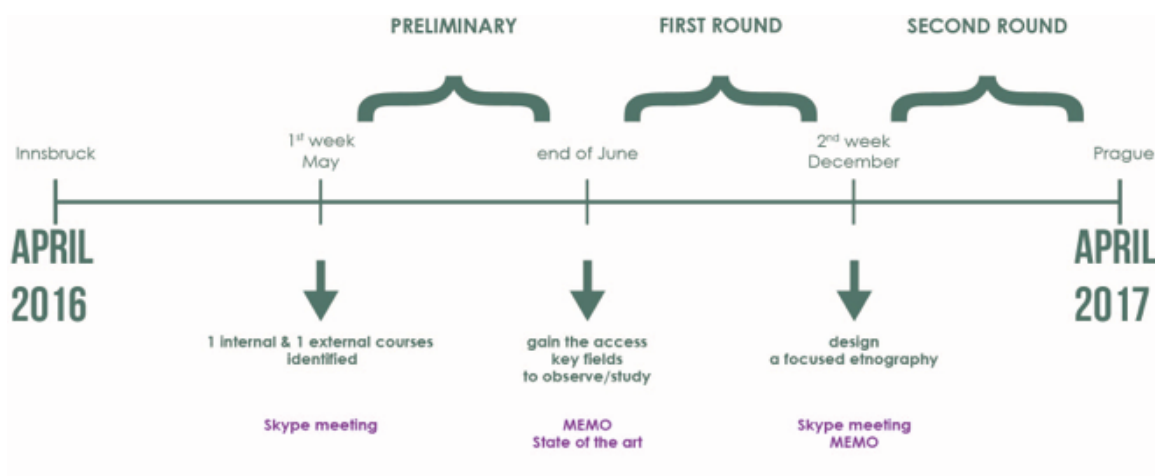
PRELIMINARY

FIRST ROUND

SECOND ROUND

Innsbruck

1$^{st}$ week May

end of June

2$^{nd}$ week December

Prague

APRIL 2016

APRIL 2017

1 internal & 1 external courses identified

Skype meeting

gain the access key fields to observe/study

MEMO
State of the art

design a focused etnography

Skype meeting
MEMO